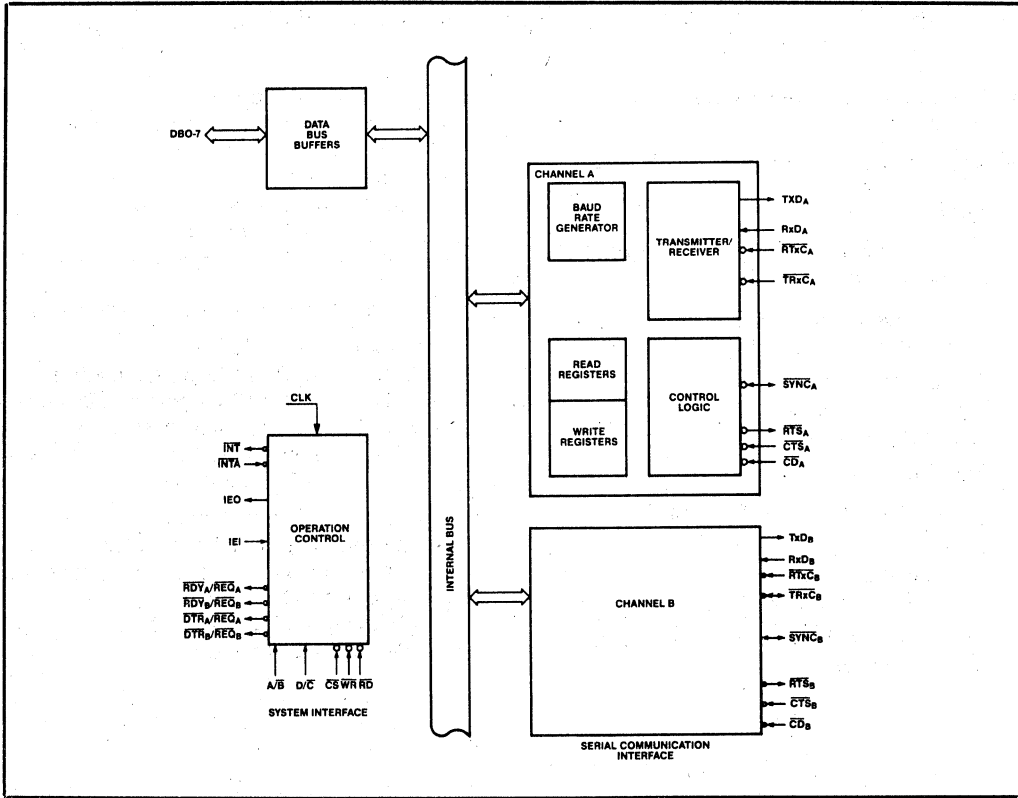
DBO-7

DATA BUS BUFFERS

INTERNAL BUS

CHANNEL A

BAUD RATE GENERATOR

TRANSMITTER/ RECEIVER

$TXD_A$
$RxD_A$
$\overline{RTxC_A}$
$\overline{TRxC_A}$

READ REGISTERS

WRITE REGISTERS

CONTROL LOGIC

$\overline{SYNC_A}$
$\overline{RTS_A}$
$\overline{CTS_A}$
$\overline{CD_A}$

CLK

$\overline{INT}$
$\overline{INTA}$
IEO
IEI

OPERATION CONTROL

$\overline{RDY_A}/\overline{REQ_A}$
$\overline{RDY_B}/\overline{REQ_B}$
$\overline{DTR_A}/\overline{REQ_A}$
$\overline{DTR_B}/\overline{REQ_B}$

$A/\overline{B}$
$D/\overline{C}$
$\overline{CS}$
$\overline{WR}$
$\overline{RD}$

SYSTEM INTERFACE

CHANNEL B

$TxD_B$
$RxD_B$
$\overline{RTxC_B}$
$\overline{TRxC_B}$
$\overline{SYNC_B}$
$\overline{RTS_B}$
$\overline{CTS_B}$
$\overline{CD_B}$

SERIAL COMMUNICATION INTERFACE